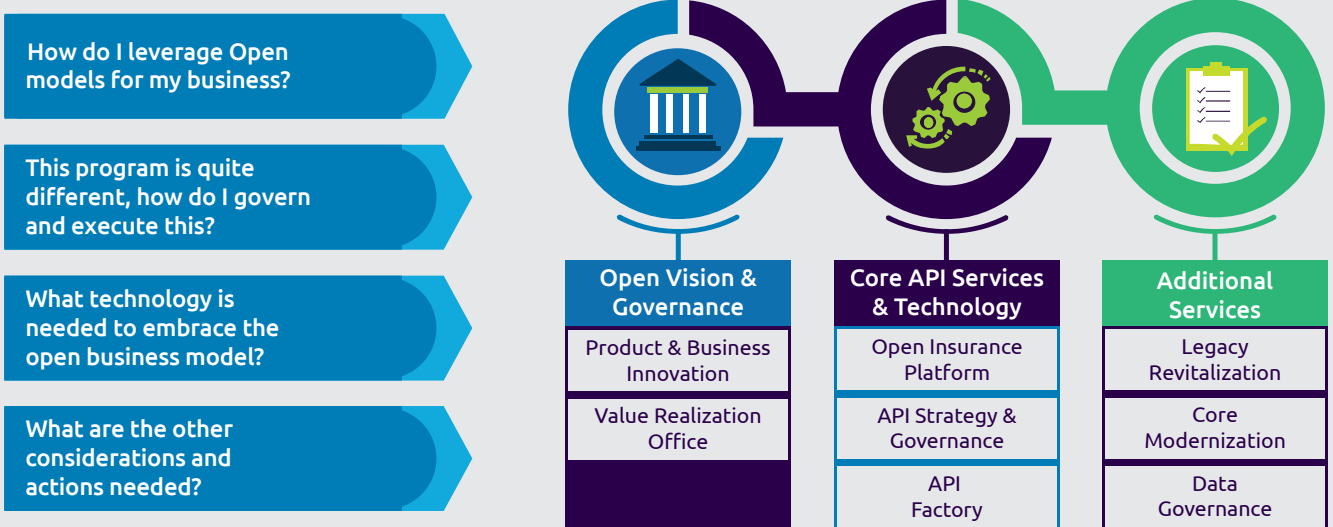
How do I leverage Open models for my business?

This program is quite different, how do I govern and execute this?

What technology is needed to embrace the open business model?

What are the other considerations and actions needed?

Open Vision & Governance

Product & Business Innovation

Value Realization Office

Core API Services & Technology

Open Insurance Platform

API Strategy & Governance

API Factory

Additional Services

Legacy Revitalization

Core Modernization

Data Governance